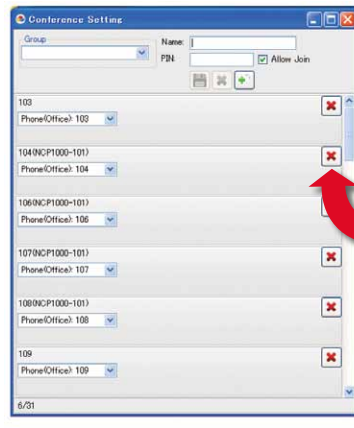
Conference Setting

Group

Name:
PIN:
Allow Join

103
Phone(Office): 103

104(NCP1000-101)
Phone(Office): 104

106(NCP1000-101)
Phone(Office): 106

107(NCP1000-101)
Phone(Office): 107

108(NCP1000-101)
Phone(Office): 108

109
Phone(Office): 109

6/31